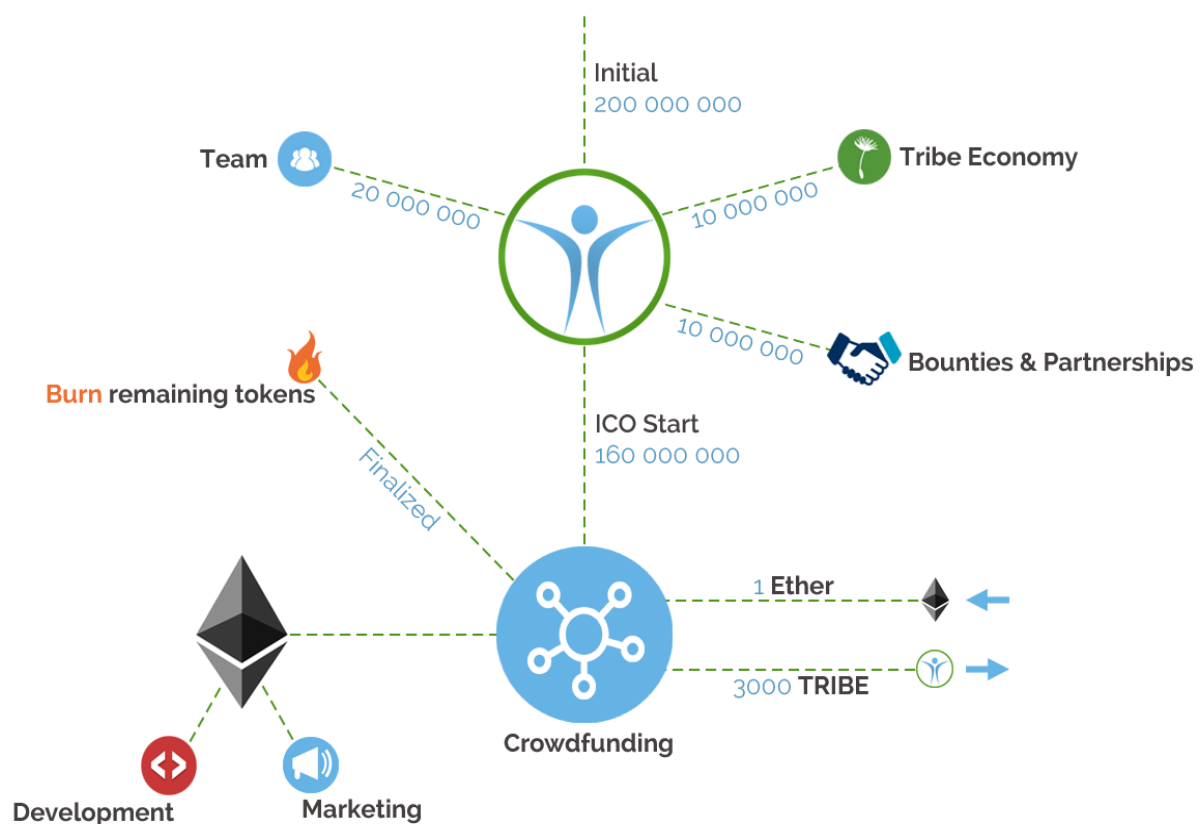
Initial
200 000 000

Team
20 000 000

Tribe Economy
10 000 000

10 000 000
Bounties & Partnerships

Burn remaining tokens

Finalized

ICO Start
160 000 000

1 Ether

3000 TRIBE

Crowdfunding

Development

Marketing